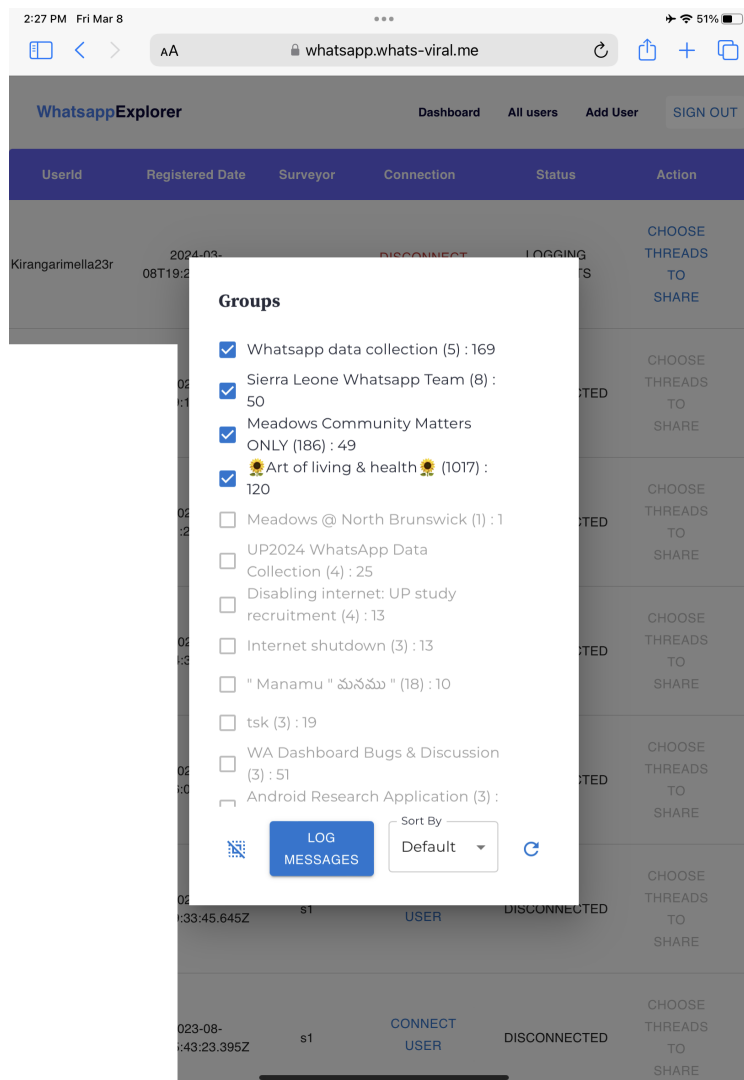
2:27 PM Fri Mar 8
51%

AA whatsapp.whats-viral.me

WhatsappExplorer
Dashboard All users Add User SIGN OUT

| UserId | Registered Date | Surveyor | Connection | Status | Action |
|---|---|---|---|---|---|
| Kirangarimella23r | 2024-03-08T19:2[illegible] | | DISCONNECT | LOGGING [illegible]TS | CHOOSE THREADS TO SHARE |
| | 02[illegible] | | | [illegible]CTED | CHOOSE THREADS TO SHARE |
| | 02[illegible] | | | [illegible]CTED | CHOOSE THREADS TO SHARE |
| | 02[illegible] | | | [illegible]CTED | CHOOSE THREADS TO SHARE |
| | 02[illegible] | | | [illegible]CTED | CHOOSE THREADS TO SHARE |
| | 02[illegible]:33:45.645Z | s1 | USER | DISCONNECTED | CHOOSE THREADS TO SHARE |
| | 023-08-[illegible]:43:23.395Z | s1 | CONNECT USER | DISCONNECTED | CHOOSE THREADS TO SHARE |

Groups

Whatsapp data collection (5) : 169
Sierra Leone Whatsapp Team (8) : 50
Meadows Community Matters ONLY (186) : 49
🌻Art of living & health🌻 (1017) : 120
Meadows @ North Brunswick (1) : 1
UP2024 WhatsApp Data Collection (4) : 25
Disabling internet: UP study recruitment (4) : 13
Internet shutdown (3) : 13
" Manamu " మనము " (18) : 10
tsk (3) : 19
WA Dashboard Bugs & Discussion (3) : 51
Android Research Application (3) :

LOG MESSAGES
Sort By
Default